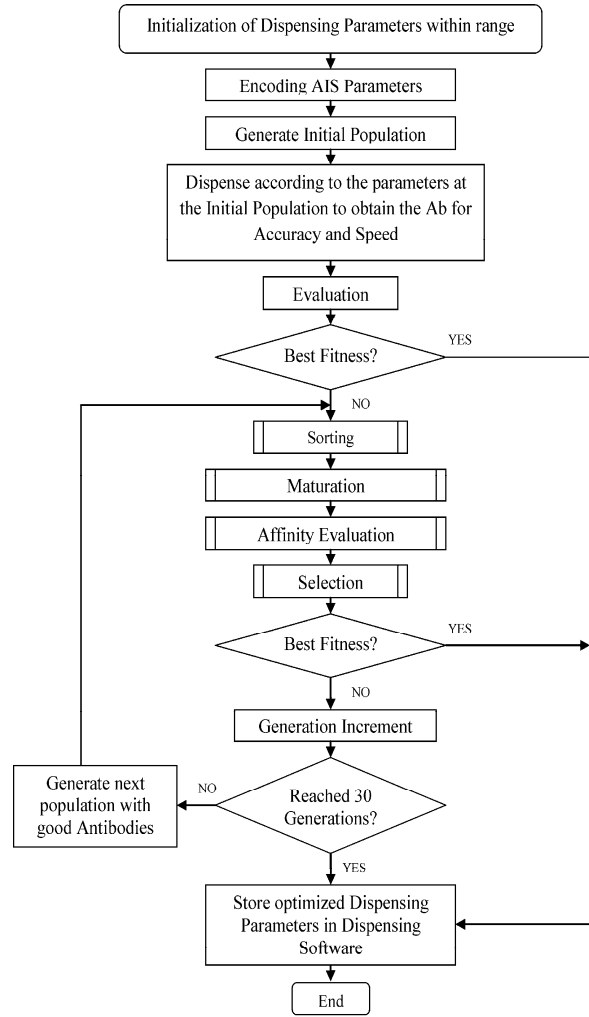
Initialization of Dispensing Parameters within range

Encoding AIS Parameters

Generate Initial Population

Dispense according to the parameters at the Initial Population to obtain the Ab for Accuracy and Speed

Evaluation

Best Fitness?

YES

NO

Sorting

Maturation

Affinity Evaluation

Selection

Best Fitness?

YES

NO

Generation Increment

Generate next population with good Antibodies

NO

Reached 30 Generations?

YES

Store optimized Dispensing Parameters in Dispensing Software

End